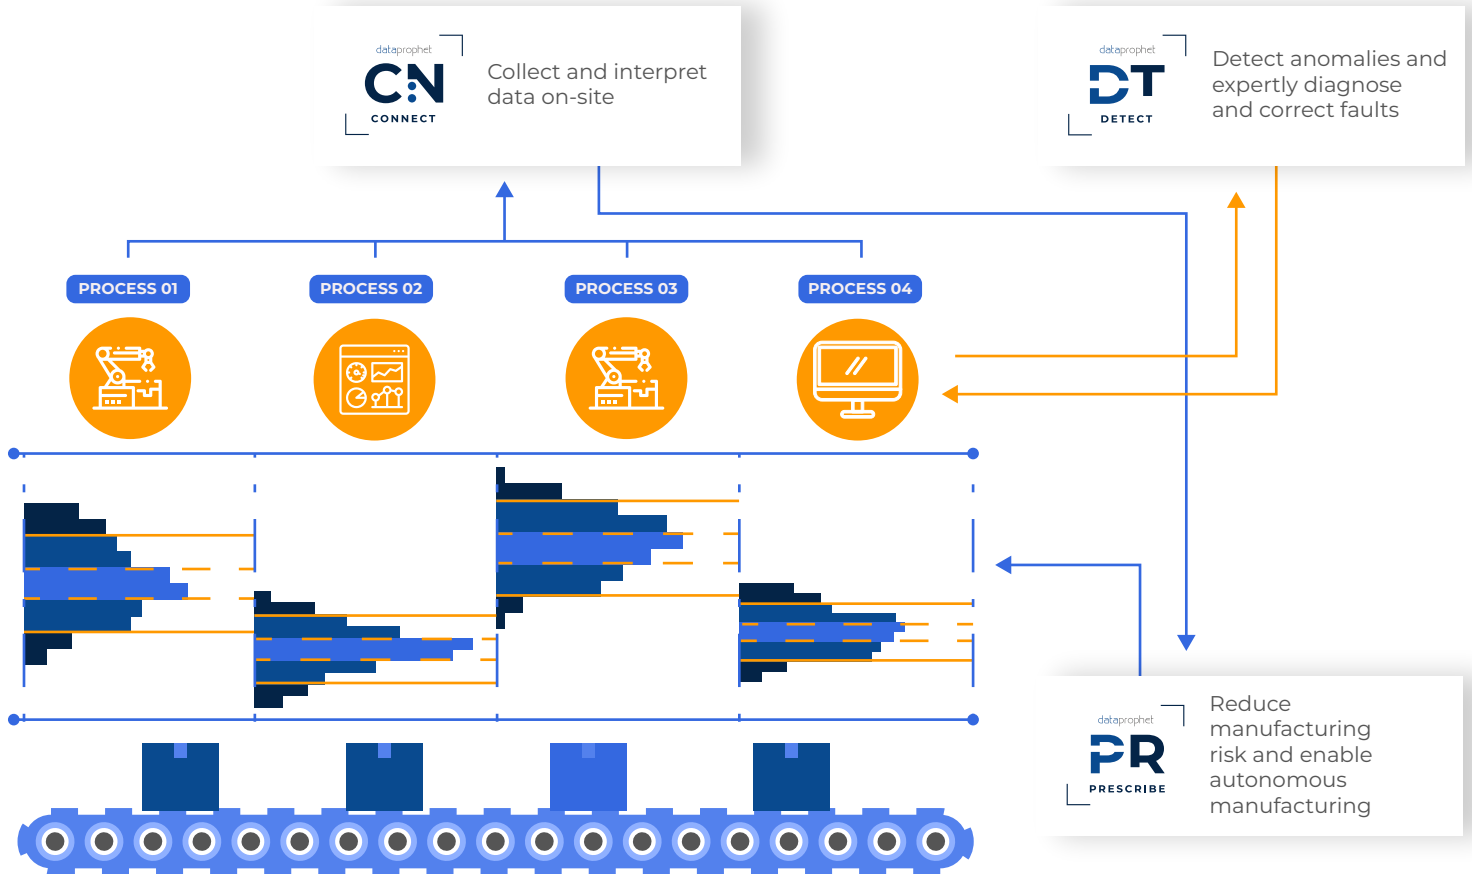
dataprophet
CN
CONNECT

Collect and interpret data on-site

dataprophet
DT
DETECT

Detect anomalies and expertly diagnose and correct faults

PROCESS 01

PROCESS 02

PROCESS 03

PROCESS 04

dataprophet
PR
PRESCRIBE

Reduce manufacturing risk and enable autonomous manufacturing